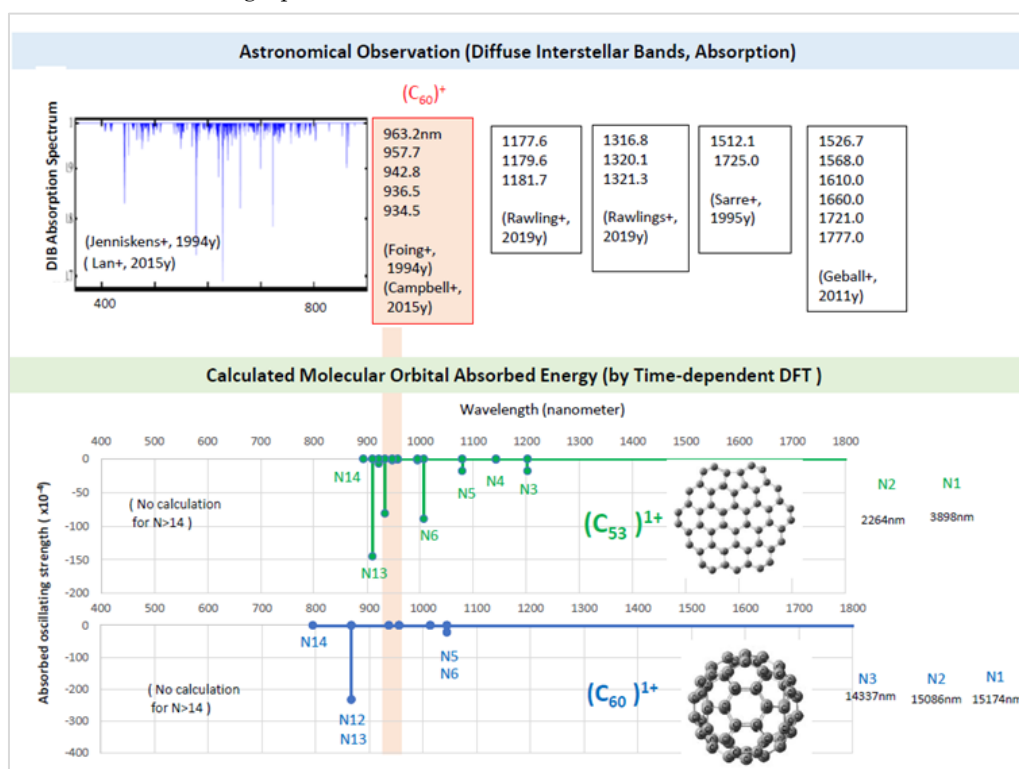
Astronomical Observation (Diffuse Interstellar Bands, Absorption)

DIB Absorption Spectrum

(Jenniskens+, 1994y)
( Lan+, 2015y)

400 800

$(C_{60})^+$

963.2nm
957.7
942.8
936.5
934.5

(Foing+, 1994y)
(Campbell+, 2015y)

1177.6
1179.6
1181.7

(Rawling+, 2019y)

1316.8
1320.1
1321.3

(Rawlings+, 2019y)

1512.1
1725.0

(Sarre+, 1995y)

1526.7
1568.0
1610.0
1660.0
1721.0
1777.0

(Geball+, 2011y)

Calculated Molecular Orbital Absorbed Energy (by Time-dependent DFT )

Wavelength (nanometer)

400 500 600 700 800 900 1000 1100 1200 1300 1400 1500 1600 1700 1800

0
-50
-100
-150
-200

( No calculation for N>14 )

N14 N13 N6 N5 N4 N3

$(C_{53})^{1+}$

N2 N1
2264nm 3898nm

Absorbed oscillating strength ( x10⁻⁴)

400 500 600 700 800 900 1000 1100 1200 1300 1400 1500 1600 1700 1800

0
-100
-200
-300
-400

( No calculation for N>14 )

N14 N12 N13 N5 N6

$(C_{60})^{1+}$

N3 N2 N1
14337nm 15086nm 15174nm